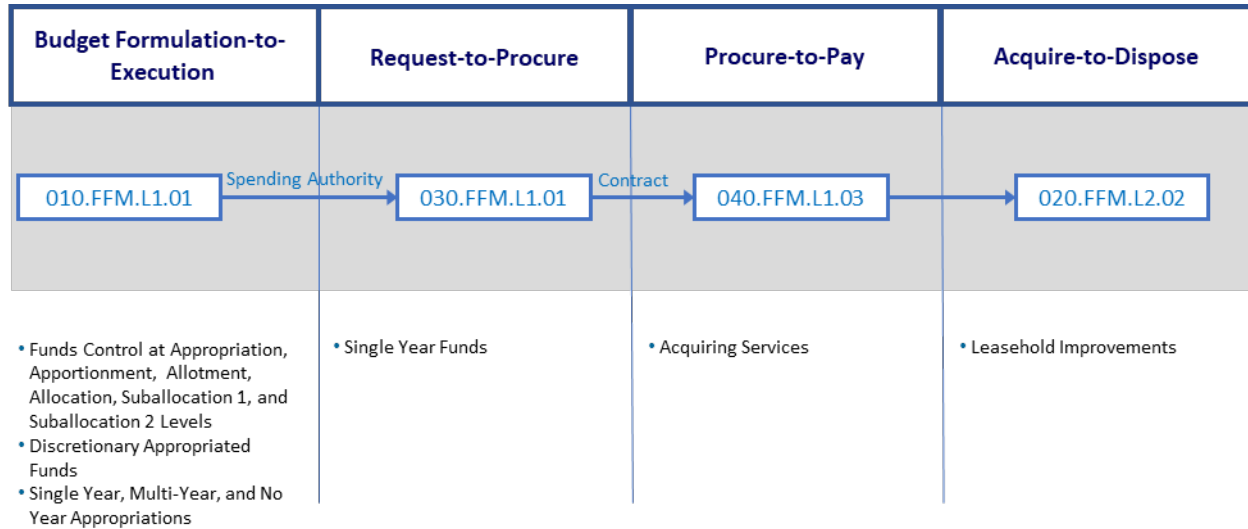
Budget Formulation-to-Execution

Request-to-Procure

Procure-to-Pay

Acquire-to-Dispose

010.FFM.L1.01

Spending Authority

030.FFM.L1.01

Contract

040.FFM.L1.03

020.FFM.L2.02

• Funds Control at Appropriation, Apportionment, Allotment, Allocation, Suballocation 1, and Suballocation 2 Levels
• Discretionary Appropriated Funds
• Single Year, Multi-Year, and No Year Appropriations

• Single Year Funds

• Acquiring Services

• Leasehold Improvements